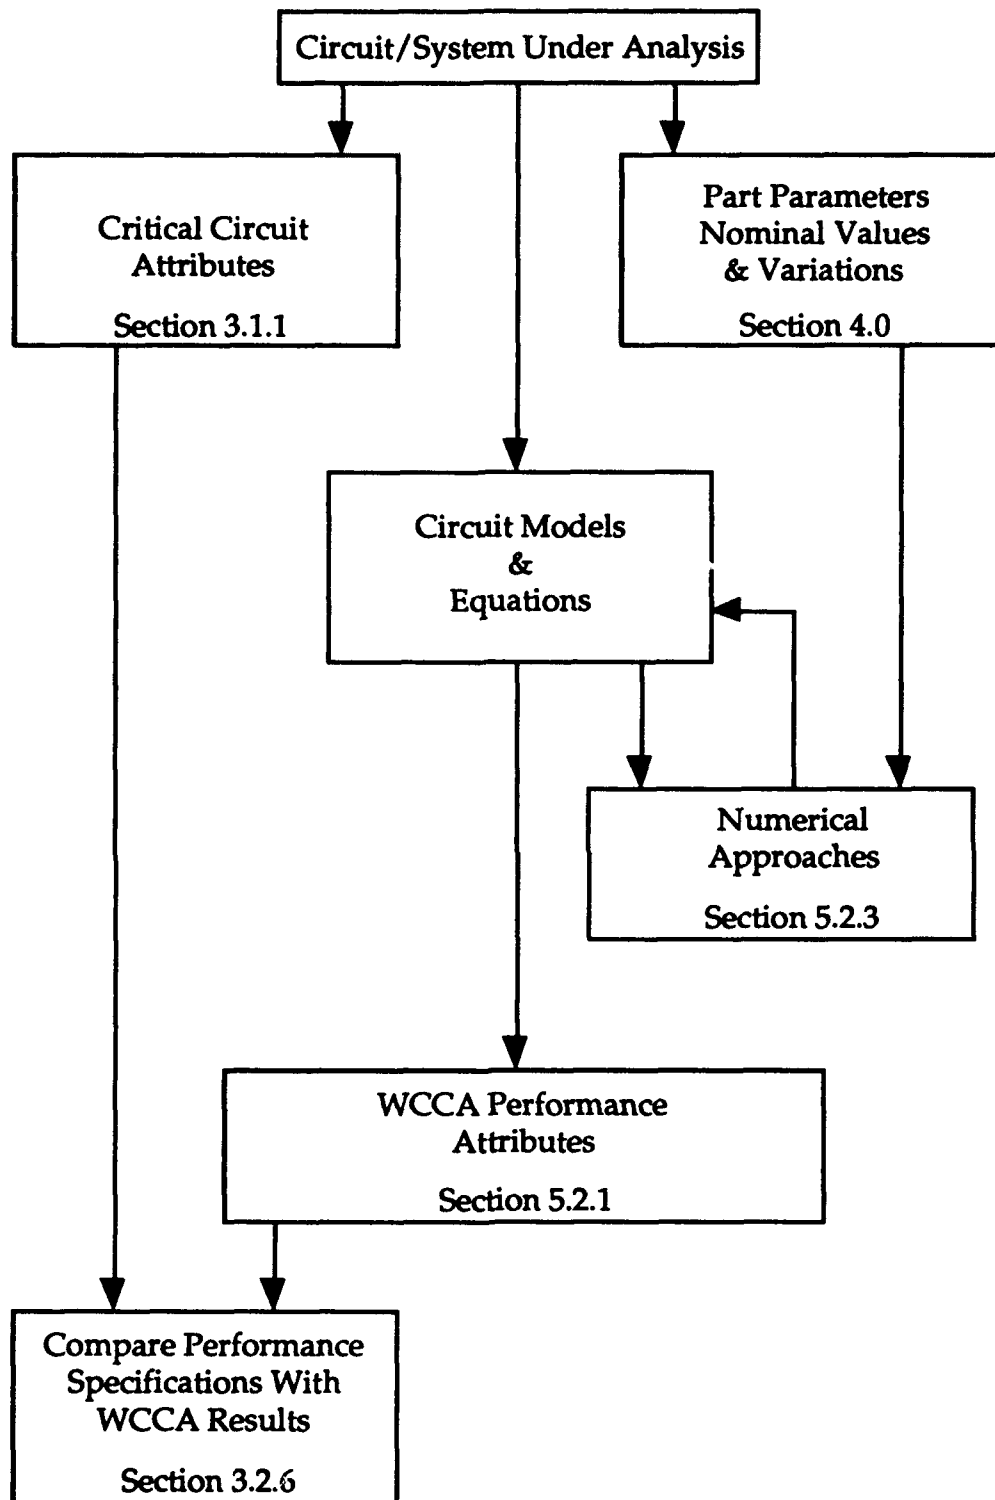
Circuit/System Under Analysis

Critical Circuit Attributes

Section 3.1.1

Part Parameters Nominal Values & Variations

Section 4.0

Circuit Models & Equations

Numerical Approaches

Section 5.2.3

WCCA Performance Attributes

Section 5.2.1

Compare Performance Specifications With WCCA Results

Section 3.2.6